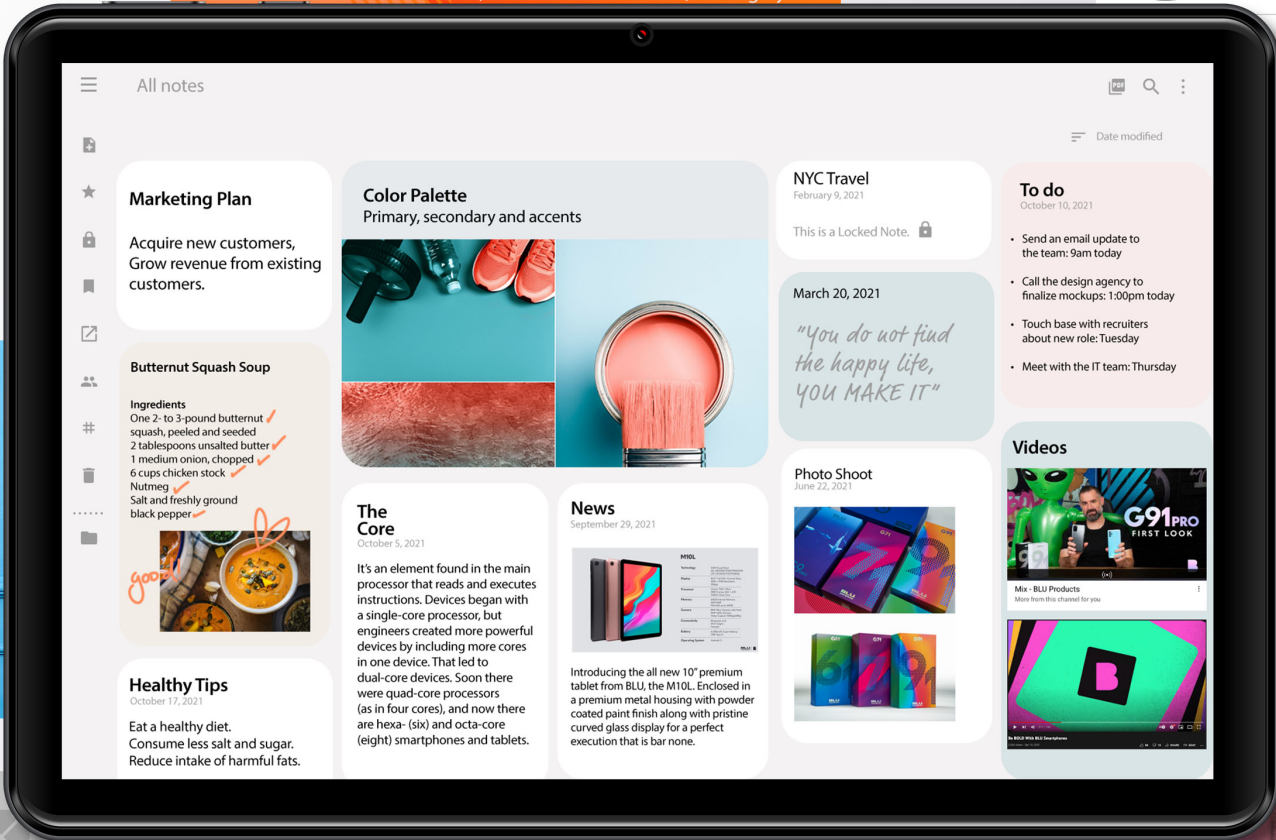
All notes

Date modified

Marketing Plan

Acquire new customers, Grow revenue from existing customers.

Butternut Squash Soup

Ingredients
One 2- to 3-pound butternut squash, peeled and seeded
2 tablespoons unsalted butter
1 medium onion, chopped
6 cups chicken stock
Nutmeg
Salt and freshly ground black pepper

good

Healthy Tips
October 17, 2021

Eat a healthy diet.
Consume less salt and sugar.
Reduce intake of harmful fats.

Color Palette
Primary, secondary and accents

The Core
October 5, 2021

It's an element found in the main processor that reads and executes instructions. Devices began with a single-core processor, but engineers created more powerful devices by including more cores in one device. That led to dual-core devices. Soon there were quad-core processors (as in four cores), and now there are hexa- (six) and octa-core (eight) smartphones and tablets.

News
September 29, 2021

M10L

Introducing the all new 10" premium tablet from BLU, the M10L. Enclosed in a premium metal housing with powder coated paint finish along with pristine curved glass display for a perfect execution that is bar none.

NYC Travel
February 9, 2021

This is a Locked Note.

March 20, 2021

"You do not find the happy life, YOU MAKE IT"

Photo Shoot
June 22, 2021

To do
October 10, 2021

• Send an email update to the team: 9am today
• Call the design agency to finalize mockups: 1:00pm today
• Touch base with recruiters about new role: Tuesday
• Meet with the IT team: Thursday

Videos

G91 PRO
FIRST LOOK

Mix - BLU Products
More from this channel for you

Be BOLD With BLU Smartphones